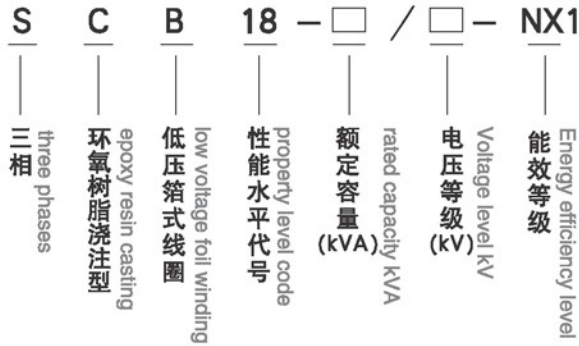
S C B 18 — □ / □ — NX1

三相 three phases

环氧树脂浇注型 epoxy resin casting

低压箔式线圈 low voltage foil winding

性能水平代号 property level code

额定容量 (kVA) rated capacity kVA

电压等级 (kV) Voltage level kV

能效等级 Energy efficiency level